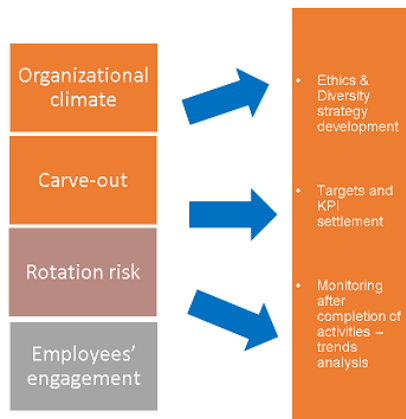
Organizational climate

Carve-out

Rotation risk

Employees' engagement

• Ethics & Diversity strategy development

• Targets and KPI settlement

• Monitoring after completion of activities – trends analysis